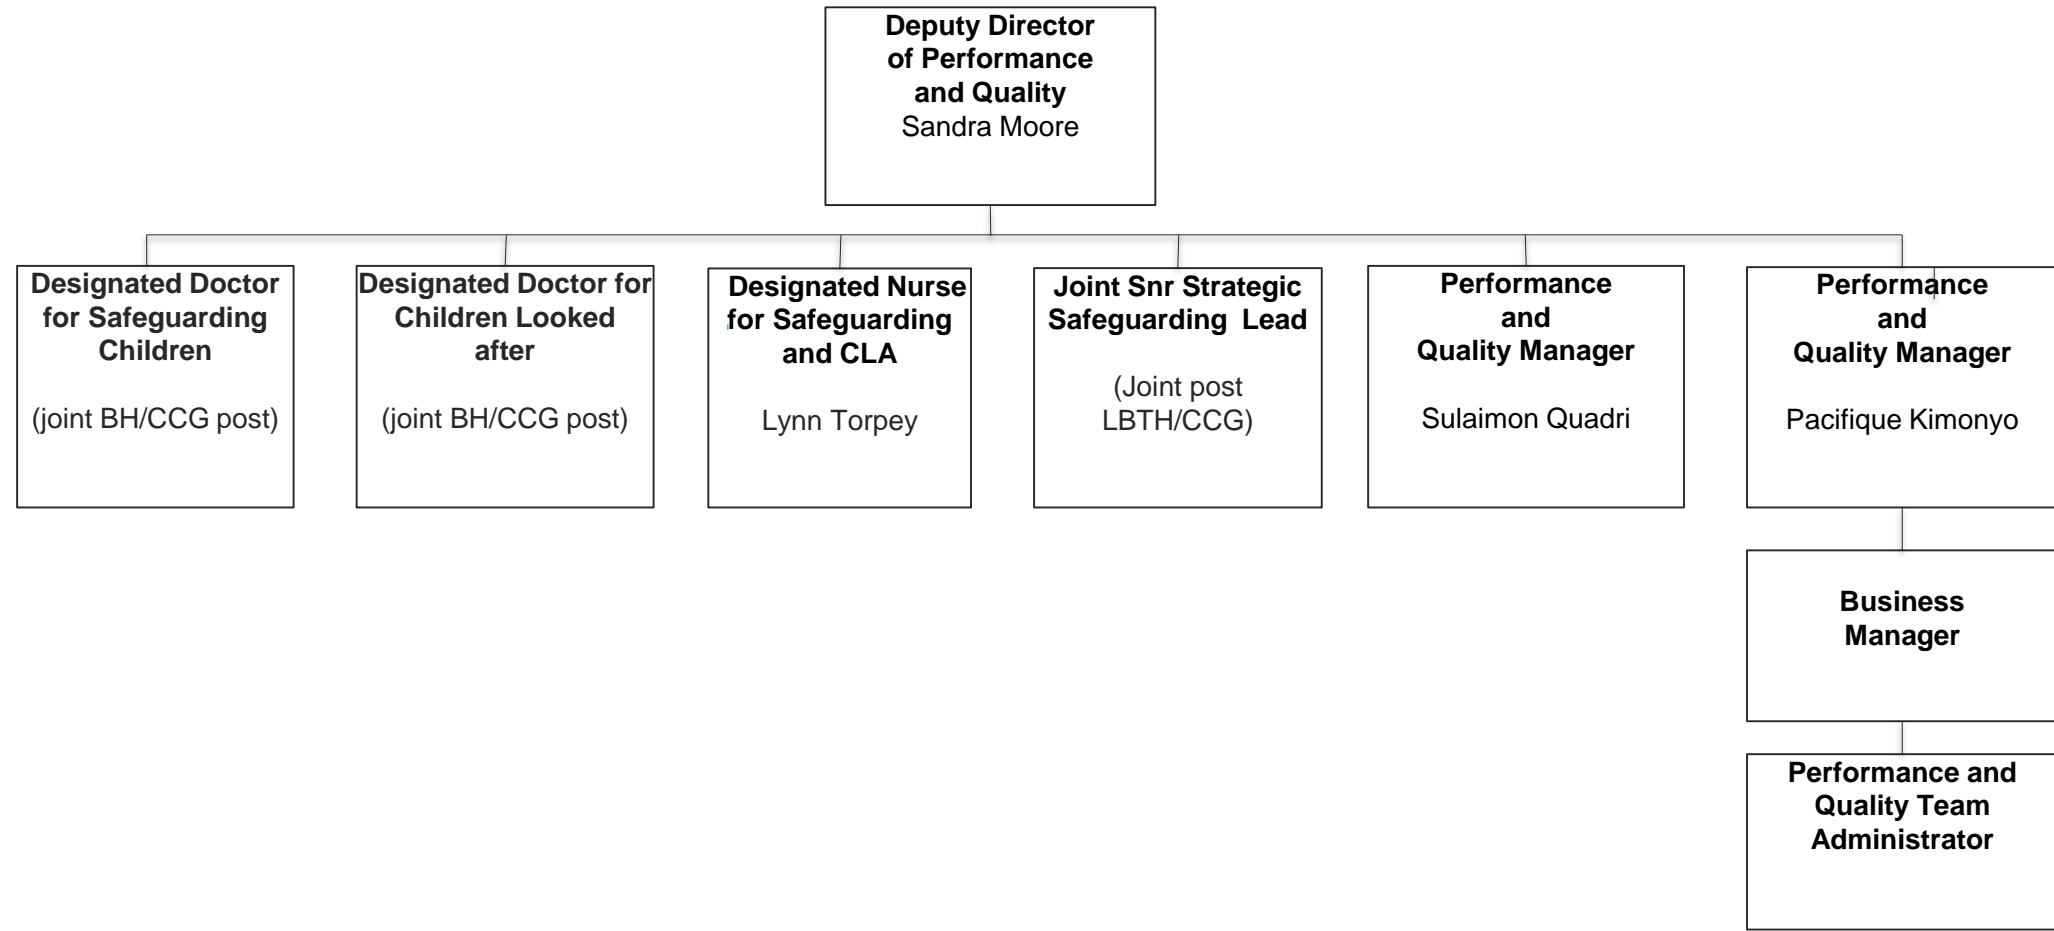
Deputy Director of Performance and Quality
Sandra Moore

Designated Doctor for Safeguarding Children

(joint BH/CCG post)

Designated Doctor for Children Looked after

(joint BH/CCG post)

Designated Nurse for Safeguarding and CLA

Lynn Torpey

Joint Snr Strategic Safeguarding Lead

(Joint post LBTH/CCG)

Performance and Quality Manager

Sulaimon Quadri

Performance and Quality Manager

Pacifique Kimonyo

Business Manager

Performance and Quality Team Administrator